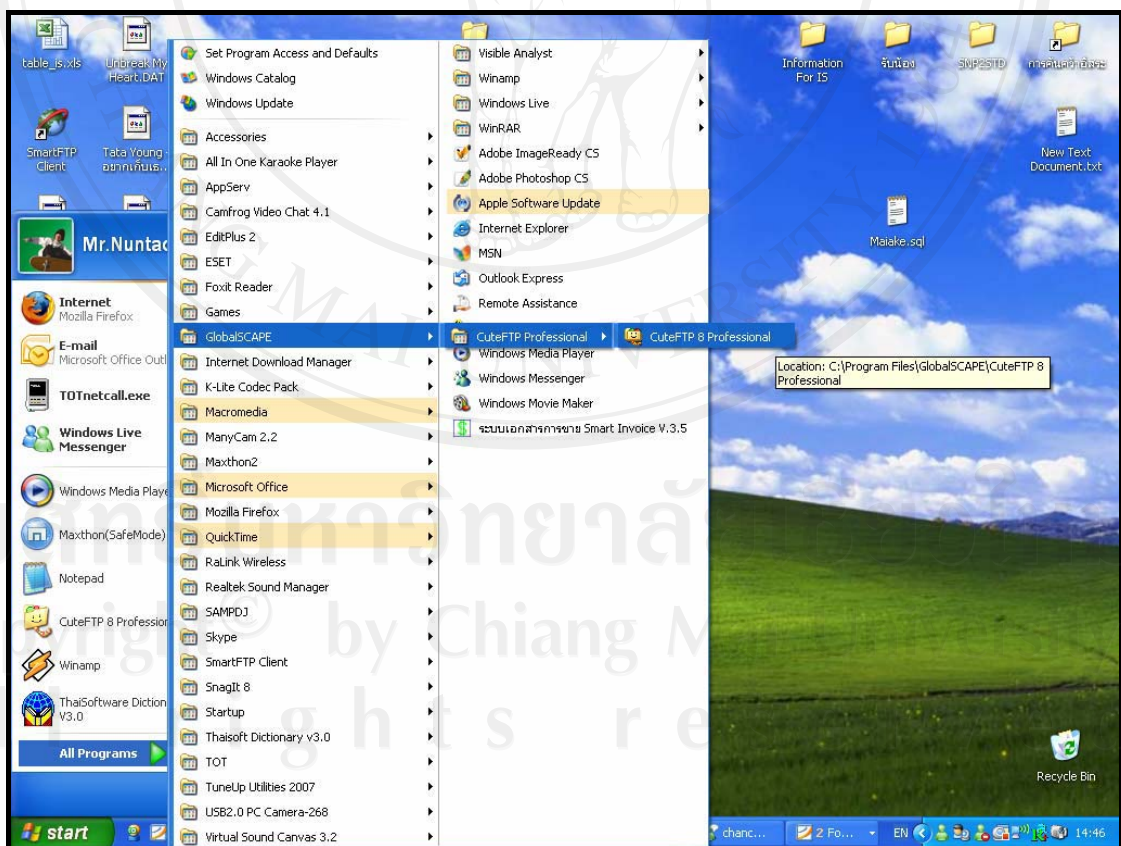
table_is.xls
Unbreak My Heart.DAT
SmartFTP Client
Tata Young - อยากกินเธ...
Mr.Nuntac
Internet
Mozilla Firefox
E-mail
Microsoft Office Outl
TOTnetcall.exe
Windows Live Messenger
Windows Media Playe
Maxthon(SafeMode)
Notepad
CuteFTP 8 Profession
Winamp
ThaiSoftware Diction V3.0
All Programs
start

Set Program Access and Defaults
Windows Catalog
Windows Update
Accessories
All In One Karaoke Player
AppServ
Camfrog Video Chat 4.1
EditPlus 2
ESET
Foxit Reader
Games
GlobalSCAPE
Internet Download Manager
K-Lite Codec Pack
Macromedia
ManyCam 2.2
Maxthon2
Microsoft Office
Mozilla Firefox
QuickTime
RaLink Wireless
Realtek Sound Manager
SAMPDJ
Skype
SmartFTP Client
SnagIt 8
Startup
Thaisoft Dictionary v3.0
TOT
TuneUp Utilities 2007
USB2.0 PC Camera-268
Virtual Sound Canvas 3.2

Visible Analyst
Winamp
Windows Live
WinRAR
Adobe ImageReady CS
Adobe Photoshop CS
Apple Software Update
Internet Explorer
MSN
Outlook Express
Remote Assistance
CuteFTP Professional
Windows Media Player
Windows Messenger
Windows Movie Maker
ระบบเอกสารการขาย Smart Invoice V.3.5

CuteFTP 8 Professional
Location: C:\Program Files\GlobalSCAPE\CuteFTP 8 Professional

Information For IS
รับน้อง
SNP2STD
การค้นคว้าอิสระ
New Text Document.txt
Maiake.sql
Recycle Bin

chanc...
2 Fo...
EN
14:46

Copyright© by Chiang Mai University
All rights reserved